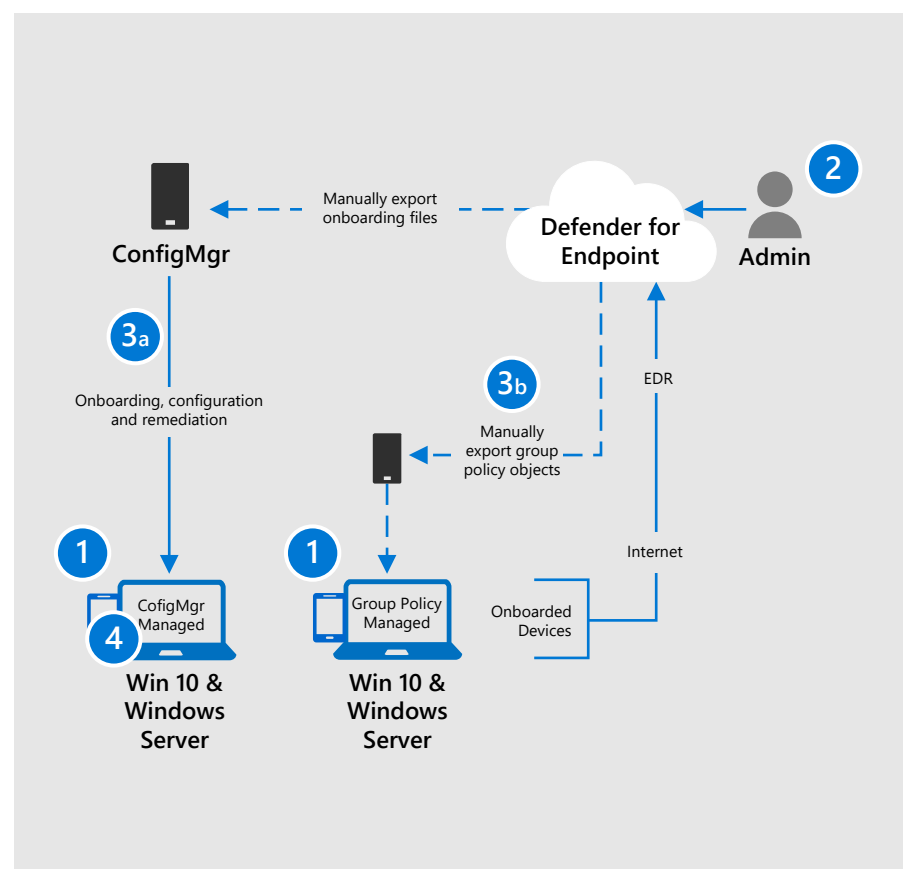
Manually export onboarding files

ConfigMgr

Defender for Endpoint

2

Admin

3a

Onboarding, configuration and remediation

3b

Manually export group policy objects

EDR

Internet

1

CofigMgr Managed

4

Win 10 & Windows Server

1

Group Policy Managed

Win 10 & Windows Server

Onboarded Devices